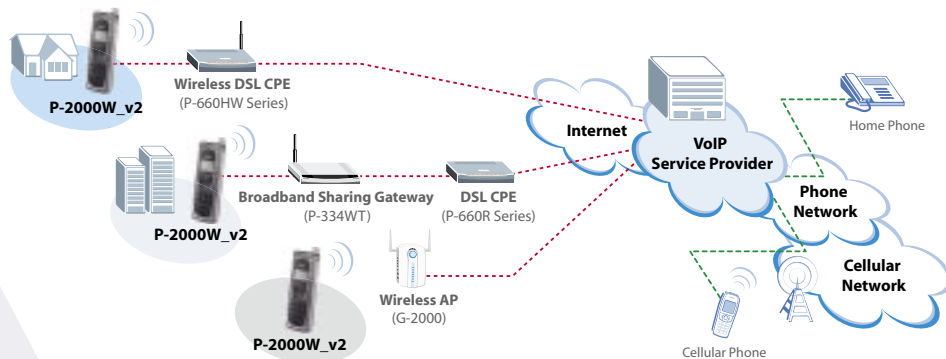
P-2000W_v2

Wireless DSL CPE
(P-660HW Series)

Internet

VoIP
Service Provider

Home Phone

Phone
Network

P-2000W_v2

Broadband Sharing Gateway
(P-334WT)

DSL CPE
(P-660R Series)

Cellular
Network

Wireless AP
(G-2000)

P-2000W_v2

Cellular Phone